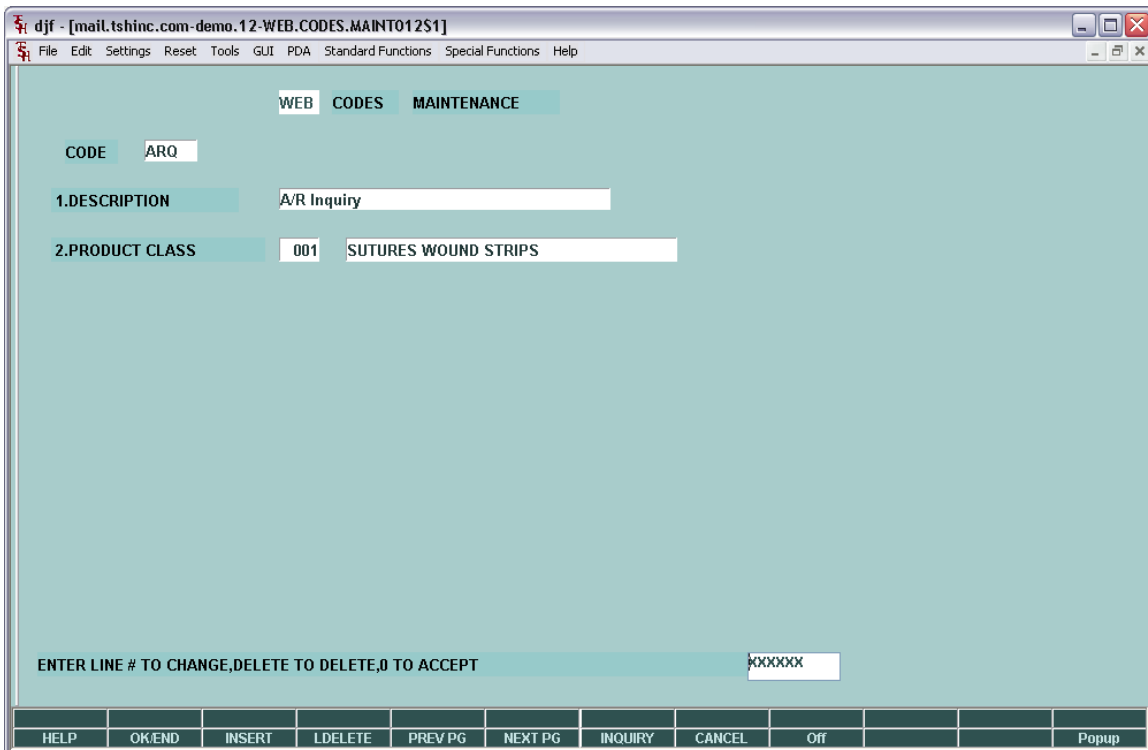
djf - [mail.tshinc.com-demo.12-WEB.CODES.MAINT012S1]

File Edit Settings Reset Tools GUI PDA Standard Functions Special Functions Help

WEB CODES MAINTENANCE

CODE ARQ

1.DESCRIPTION A/R Inquiry

2.PRODUCT CLASS 001 SUTURES WOUND STRIPS

ENTER LINE # TO CHANGE,DELETE TO DELETE,0 TO ACCEPT XXXXXX

HELP OK/END INSERT LDELETE PREV PG NEXT PG INQUIRY CANCEL Off Popup